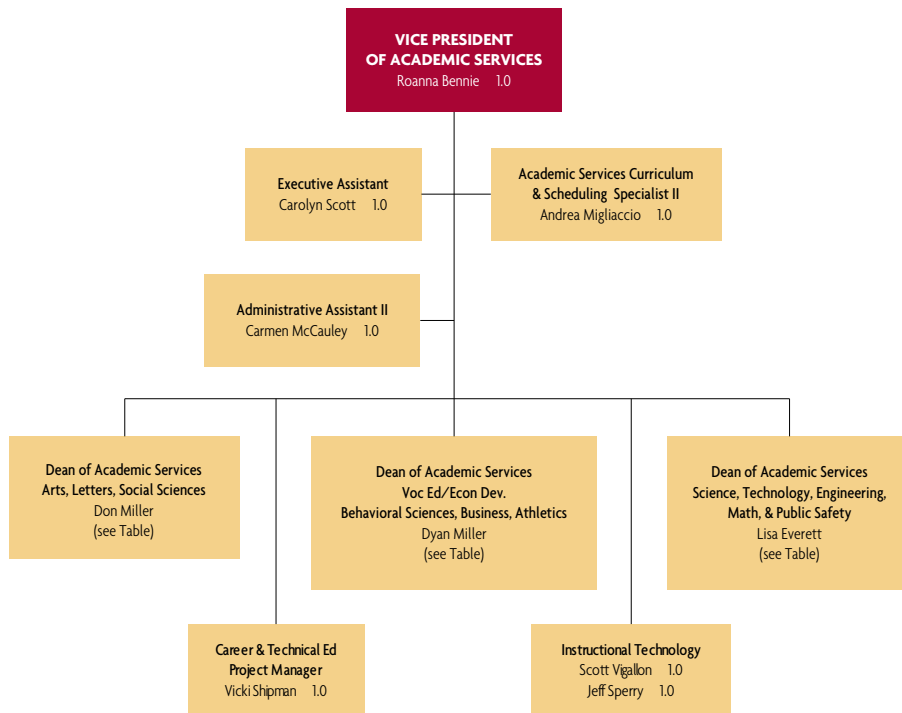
VICE PRESIDENT OF ACADEMIC SERVICES
Roanna Bennie 1.0

Executive Assistant
Carolyn Scott 1.0

Academic Services Curriculum & Scheduling Specialist II
Andrea Migliaccio 1.0

Administrative Assistant II
Carmen McCauley 1.0

Dean of Academic Services
Arts, Letters, Social Sciences
Don Miller
(see Table)

Dean of Academic Services
Voc Ed/Econ Dev.
Behavioral Sciences, Business, Athletics
Dyan Miller
(see Table)

Dean of Academic Services
Science, Technology, Engineering, Math, & Public Safety
Lisa Everett
(see Table)

Career & Technical Ed
Project Manager
Vicki Shipman 1.0

Instructional Technology
Scott Vigallon 1.0
Jeff Sperry 1.0